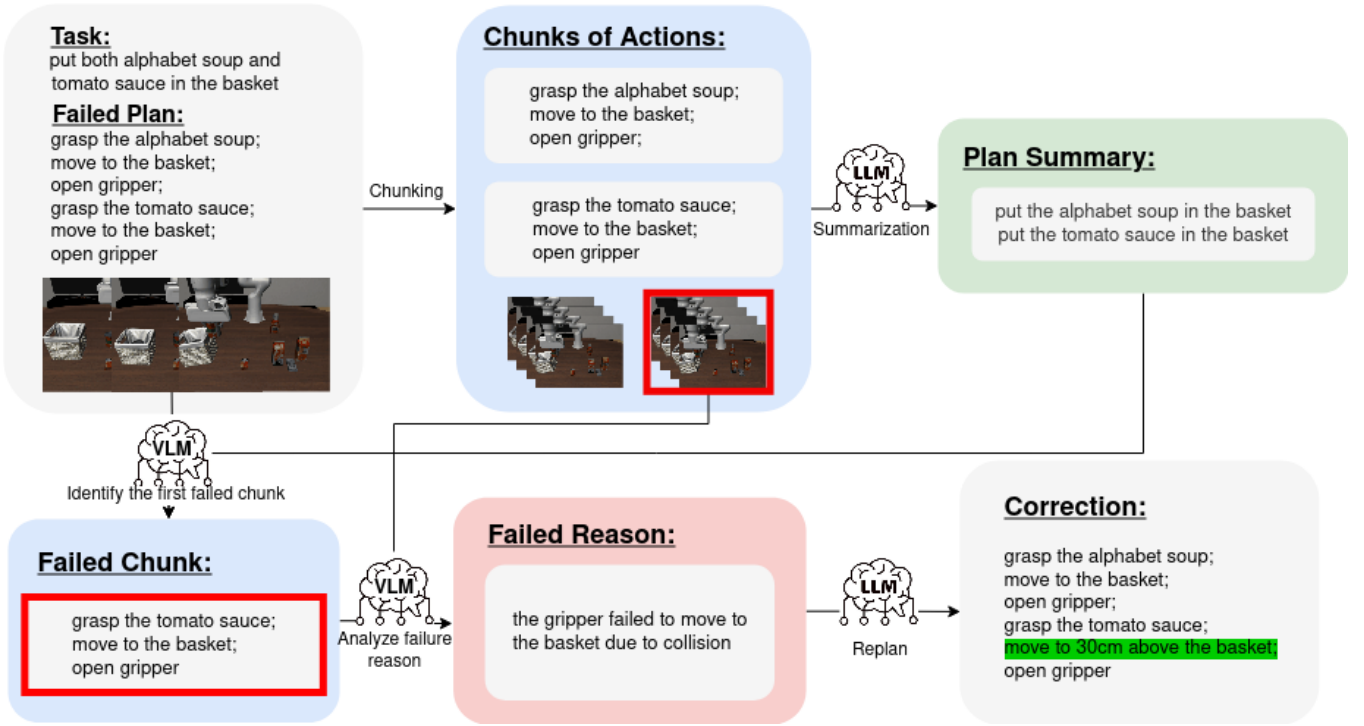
Task:
put both alphabet soup and tomato sauce in the basket

Failed Plan:
grasp the alphabet soup;
move to the basket;
open gripper;
grasp the tomato sauce;
move to the basket;
open gripper

Chunking

Chunks of Actions:

grasp the alphabet soup;
move to the basket;
open gripper;

grasp the tomato sauce;
move to the basket;
open gripper

LLM
Summarization

Plan Summary:
put the alphabet soup in the basket
put the tomato sauce in the basket

VLM
Identify the first failed chunk

Failed Chunk:
grasp the tomato sauce;
move to the basket;
open gripper

VLM
Analyze failure reason

Failed Reason:
the gripper failed to move to the basket due to collision

LLM
Replan

Correction:
grasp the alphabet soup;
move to the basket;
open gripper;
grasp the tomato sauce;
move to 30cm above the basket;
open gripper